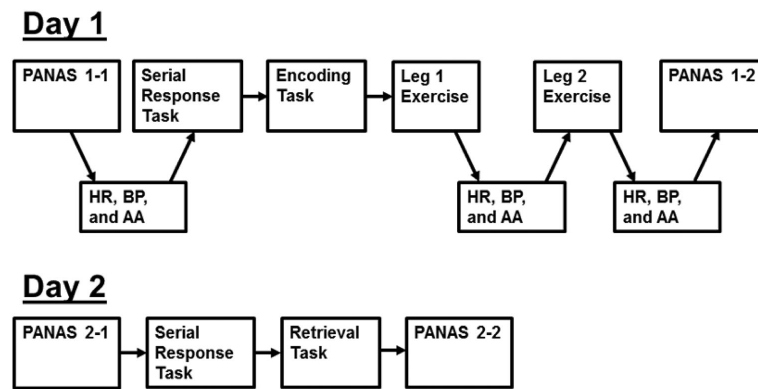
Day 1

PANAS 1-1

HR, BP, and AA

Serial Response Task

Encoding Task

Leg 1 Exercise

HR, BP, and AA

Leg 2 Exercise

HR, BP, and AA

PANAS 1-2

Day 2

PANAS 2-1

Serial Response Task

Retrieval Task

PANAS 2-2